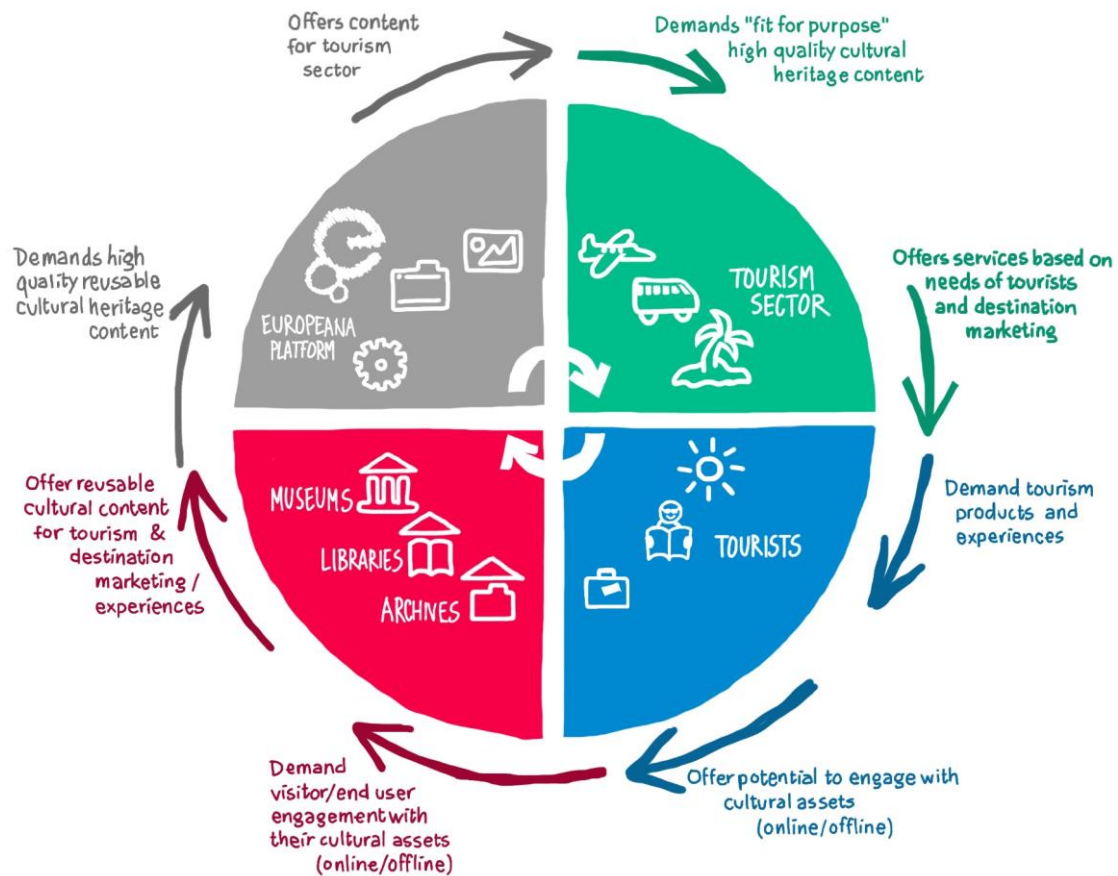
Offers content for tourism sector

Demands "fit for purpose" high quality cultural heritage content

Demands high quality reusable cultural heritage content

EUROPEANA PLATFORM

TOURISM SECTOR

Offers services based on needs of tourists and destination marketing

MUSEUMS

LIBRARIES

ARCHIVES

TOURISTS

Offer reusable cultural content for tourism & destination marketing / experiences

Demand tourism products and experiences

Demand visitor/end user engagement with their cultural assets (online/offline)

Offer potential to engage with cultural assets (online/offline)